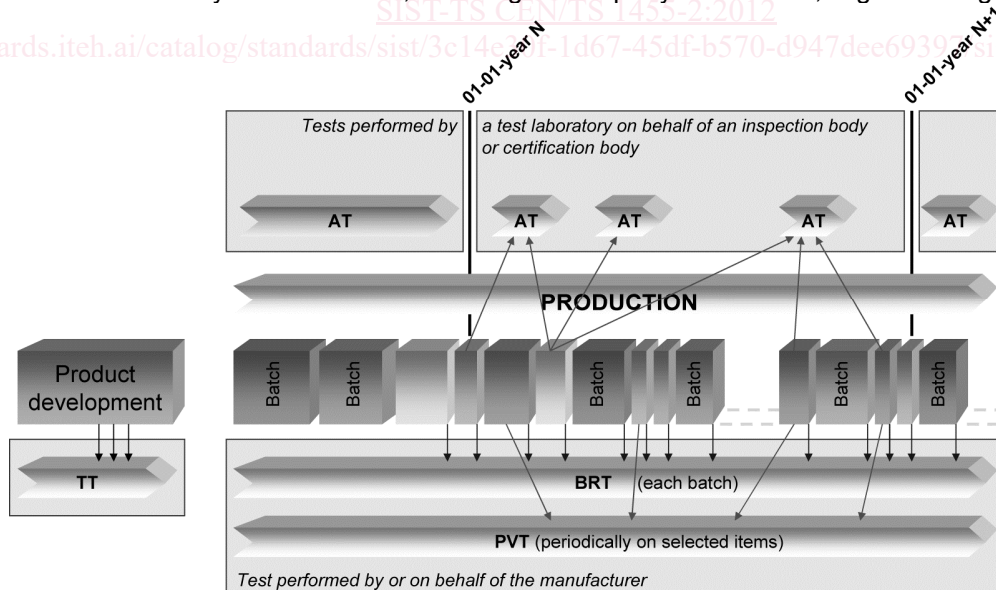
SIST-TS CEN/TS 1455-2:2012
ards.iteh.ai/catalog/standards/sist/3c14e2bf-1d67-45df-b570-d947dee69397/si

01-01-year N
01-01-year N+1

Tests performed by a test laboratory on behalf of an inspection body or certification body

AT
AT
AT
AT
AT

PRODUCTION

Product development

Batch
Batch
Batch
Batch
Batch
Batch

TT

BRT (each batch)

PVT (periodically on selected items)

Test performed by or on behalf of the manufacturer